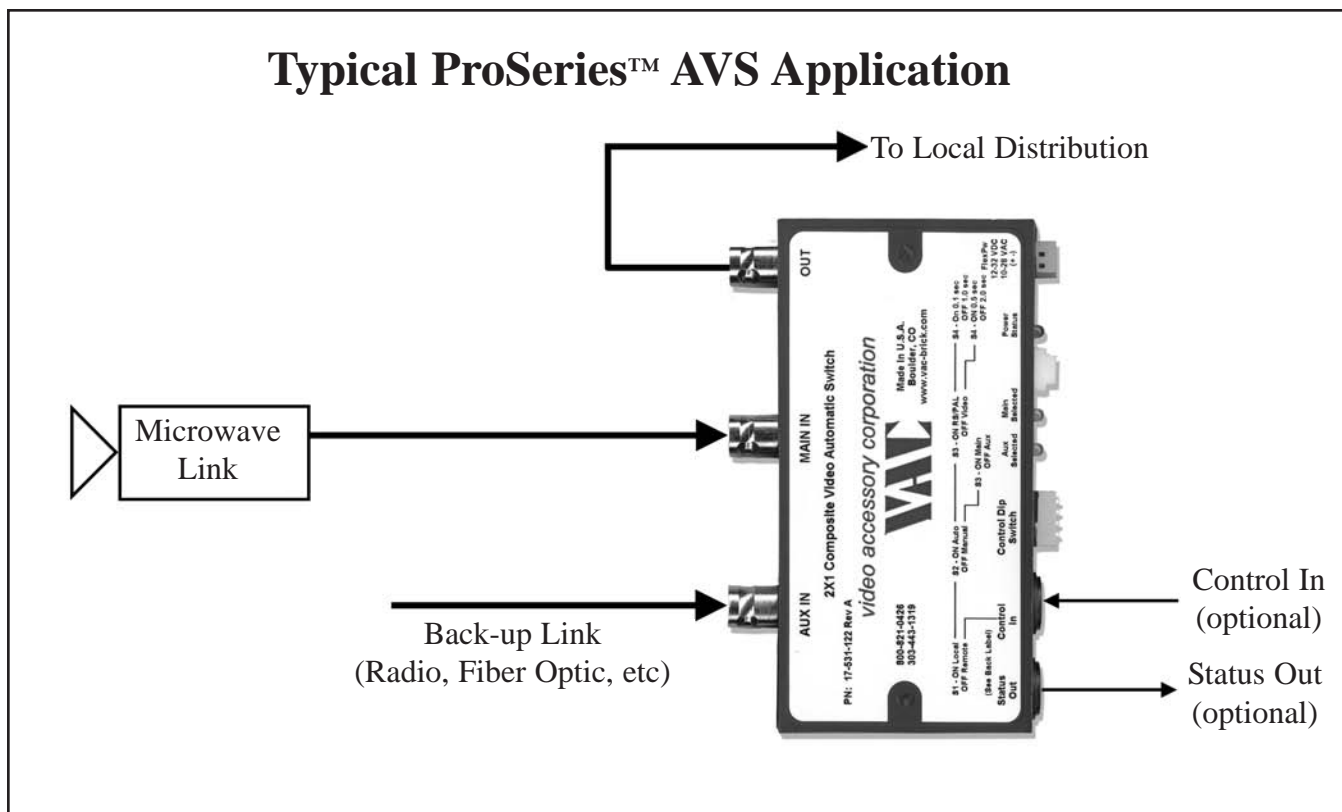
Typical ProSeries™ AVS Application

To Local Distribution

Microwave Link

Back-up Link
(Radio, Fiber Optic, etc)

Control In
(optional)

Status Out
(optional)

OUT

MAIN IN

AUX IN

2X1 Composite Video Automatic Switch
PN: 17-531-122 Rev A

video accessory corporation

VAC

Made In U.S.A.
Boulder, CO
www.vac-brick.com

800-821-0426
303-443-1319

S1 - ON Local
OFF Remote
(See Back Label)

S2 - ON Auto
OFF Manual

S3 - ON Main
OFF Aux

S3 - ON RS/PAL
OFF Video

S4 - On 0.1 sec
OFF 1.0 sec
S4 - ON 0.5 sec
OFF 2.0 sec

FlexPw
12-32 VDC
10-26 VAC
(+ -)

Power
Status

Main
Selected

Aux
Selected

Control Dip
Switch

Control
In

Status
Out